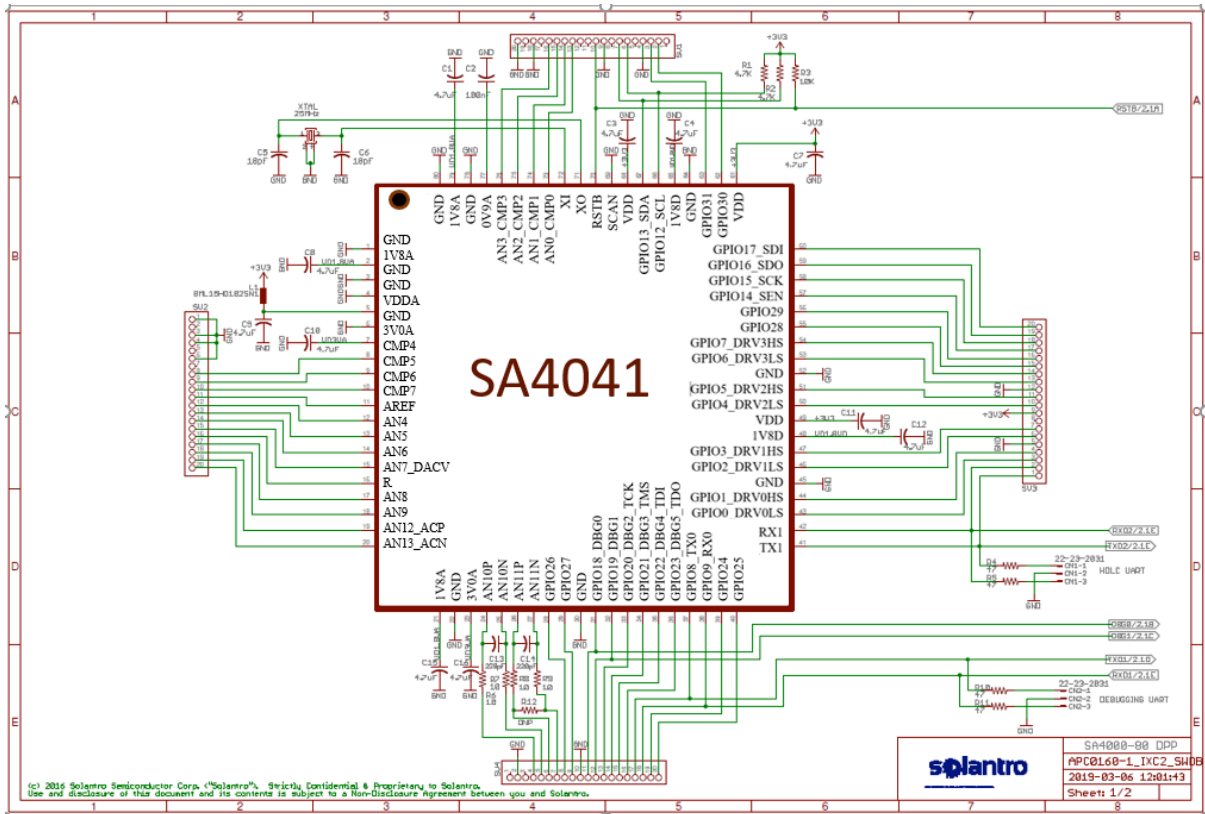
1 2 3 4 5 6 7 8

A B C D E

SV1

GND GND

C1 C2

4.7uF 100nF

+3V3

R1 4.7K

R2 4.7K

R3 10K

RSTB/2.1A

XTAL 25MHz

C5 18pF

C6 18pF

GND GND GND

C3 4.7uF

C4 4.7uF

+3V3

C7 4.7uF

GND

GND
1V8A
GND
0V9A
AN3_CMP3
AN2_CMP2
AN1_CMP1
AN0_CMP0
XI
XO
RSTB
SCAN
VDD
GPIO13_SDA
GPIO12_SCL
1V8D
GND
GPIO31
GPIO30
VDD

GND
1V8A
GND
GND
VDDA
GND
3V0A
CMP4
CMP5
CMP6
CMP7
AREF
AN4
AN5
AN6
AN7_DACV
R
AN8
AN9
AN12_ACP
AN13_ACN

SA4041

GPIO17_SDI
GPIO16_SDO
GPIO15_SCK
GPIO14_SEN
GPIO29
GPIO28
GPIO7_DRV3HS
GPIO6_DRV3LS
GND
GPIO5_DRV2HS
GPIO4_DRV2LS
VDD
1V8D
GPIO3_DRV1HS
GPIO2_DRV1LS
GND
GPIO1_DRV0HS
GPIO0_DRV0LS
RX1
TX1

1V8A
GND
3V0A
AN10P
AN10N
AN11P
AN11N
GPIO26
GPIO27
GND
GPIO18_DBG0
GPIO19_DBG1
GPIO20_DBG2_TCK
GPIO21_DBG3_TMS
GPIO22_DBG4_TDI
GPIO23_DBG5_TDO
GPIO8_TX0
GPIO9_RX0
GPIO24
GPIO25

+3V3

C8 4.7uF

BML15HD182SN1

L1

SV2

C9 4.7uF

C10 4.7uF

GND

C11 4.7uF

C12 4.7uF

+3V3

SV3

RXD2/2.1E

TXD2/2.1E

R4 47

R5 47

22-23-2031

CN1-1
CN1-2
CN1-3

HOLE UART

GND

DBG0/2.1A

DBG1/2.1C

TXD1/2.1D

RXD1/2.1D

R10 47

R11 47

22-23-2031

CN2-1
CN2-2
CN2-3

DEBUGGING UART

GND

C15 4.7uF

C16 4.7uF

C13 220pF

C14 220pF

R6 10
R7 10
R8 10
R9 10

R12 DNP

SV4

GND GND

(c) 2016 Solantro Semiconductor Corp. ("Solantro"). Strictly Confidential & Proprietary to Solantro.
Use and disclosure of this document and its contents is subject to a Non-Disclosure Agreement between you and Solantro.

solantro

SA4000-00 DPP

APC0160-1_IXC2_SWDB

2019-03-06 12:01:43

Sheet: 1/2